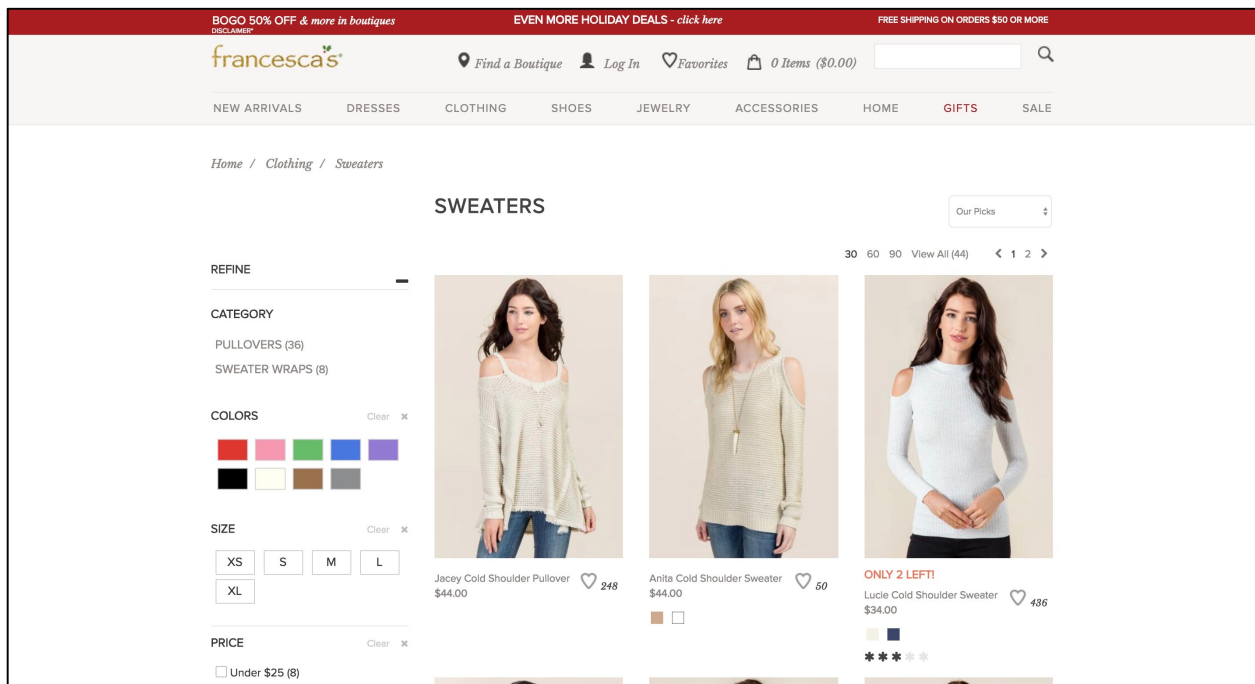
BOGO 50% OFF & more in boutiques
DISCLAIMER*
EVEN MORE HOLIDAY DEALS - click here
FREE SHIPPING ON ORDERS $50 OR MORE

francesca's

Find a Boutique Log In Favorites 0 Items ($0.00)

NEW ARRIVALS DRESSES CLOTHING SHOES JEWELRY ACCESSORIES HOME GIFTS SALE

Home / Clothing / Sweaters

SWEATERS

Our Picks

30 60 90 View All (44) 1 2

REFINE

CATEGORY

PULLOVERS (36)
SWEATER WRAPS (8)

COLORS Clear

SIZE Clear

XS S M L
XL

PRICE Clear

Under $25 (8)

Jacey Cold Shoulder Pullover 248
$44.00

Anita Cold Shoulder Sweater 50
$44.00

ONLY 2 LEFT!
Lucie Cold Shoulder Sweater 436
$34.00